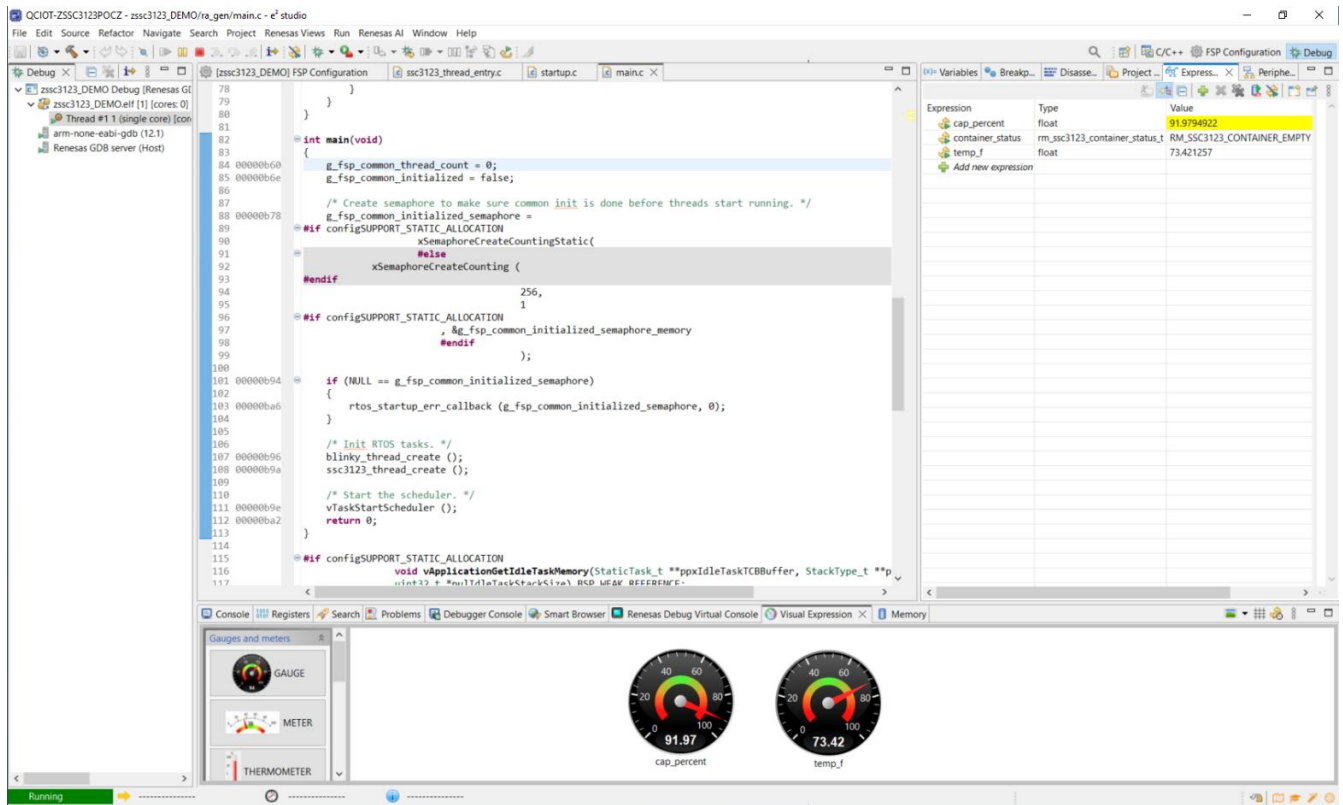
QCIOT-ZSSC3123POCZ - zssc3123_DEMO/ra_gen/main.c - e² studio

File Edit Source Refactor Navigate Search Project Renesas Views Run Renesas AI Window Help

C/C++ FSP Configuration Debug

Debug

zssc3123_DEMO Debug [Renesas GI
zssc3123_DEMO.elf [1] [cores: 0]
Thread #1 1 (single core) [cor
arm-none-eabi-gdb (12.1)
Renesas GDB server (Host)

[zssc3123_DEMO] FSP Configuration | ssc3123_thread_entry.c | startup.c | main.c

78 }
79 }
80 }
81
82 int main(void)
83 {
84 00000b60 g_fsp_common_thread_count = 0;
85 00000b6e g_fsp_common_initialized = false;
86
87 /* Create semaphore to make sure common init is done before threads start running. */
88 00000b78 g_fsp_common_initialized_semaphore =
89 #if configSUPPORT_STATIC_ALLOCATION
90 xSemaphoreCreateCountingStatic(
91 #else
92 xSemaphoreCreateCounting (
93 #endif
94 256,
95 1
96 #if configSUPPORT_STATIC_ALLOCATION
97 , &g_fsp_common_initialized_semaphore_memory
98 #endif
99 );
100
101 00000b94 if (NULL == g_fsp_common_initialized_semaphore)
102 {
103 00000ba6 rtos_startup_err_callback (g_fsp_common_initialized_semaphore, 0);
104 }
105
106 /* Init RTOS tasks. */
107 00000b96 blinky_thread_create ();
108 00000b9a ssc3123_thread_create ();
109
110 /* Start the scheduler. */
111 00000b9e vTaskStartScheduler ();
112 00000ba2 return 0;
113 }
114
115 #if configSUPPORT_STATIC_ALLOCATION
116 void vApplicationGetIdleTaskMemory(StaticTask_t **ppxIdleTaskTCBBuffer, StackType_t **p
117 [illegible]

Variables | Breakp... | Disasse... | Project ... | Express... | Periphe...

| Expression | Type | Value |
|---|---|---|
| cap_percent | float | 91.9794922 |
| container_status | rm_ssc3123_container_status_t | RM_SSC3123_CONTAINER_EMPTY |
| temp_f | float | 73.421257 |
| Add new expression | | |

Console | Registers | Search | Problems | Debugger Console | Smart Browser | Renesas Debug Virtual Console | Visual Expression | Memory

Gauges and meters
GAUGE
METER
THERMOMETER

20 40 60 80 100 0
91.97
cap_percent

20 40 60 80 100 0
73.42
temp_f

Running